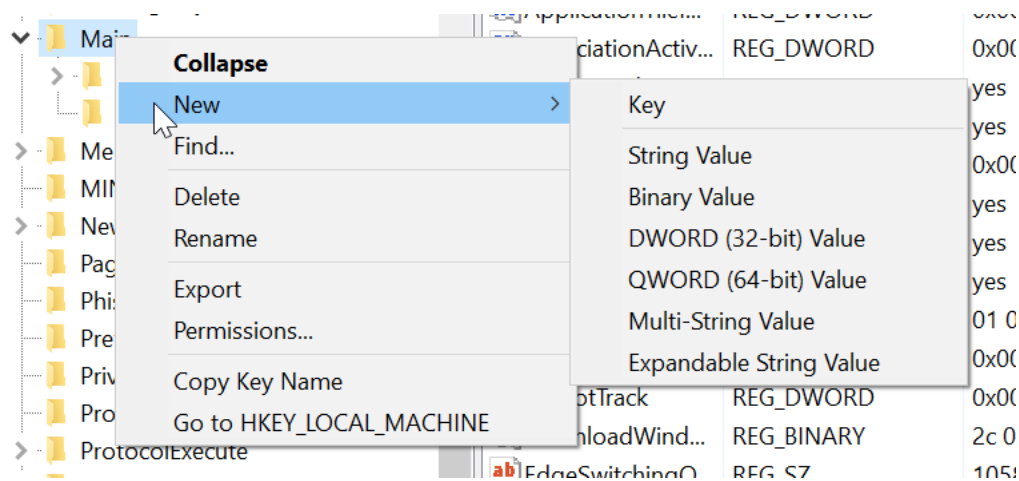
Main
Me
MIN
Nev
Pag
Phis
Pre
Priv
Pro
ProtocolExecute

ApplicationFile...
ciationActiv... REG_DWORD 0x00
yes
yes
0x00
yes
yes
yes
01 0
0x00
otTrack REG_DWORD 0x00
nloadWind... REG_BINARY 2c 0
EdgeSwitchingO... REG_SZ 105

Collapse
New
Find...
Delete
Rename
Export
Permissions...
Copy Key Name
Go to HKEY_LOCAL_MACHINE

Key
String Value
Binary Value
DWORD (32-bit) Value
QWORD (64-bit) Value
Multi-String Value
Expandable String Value